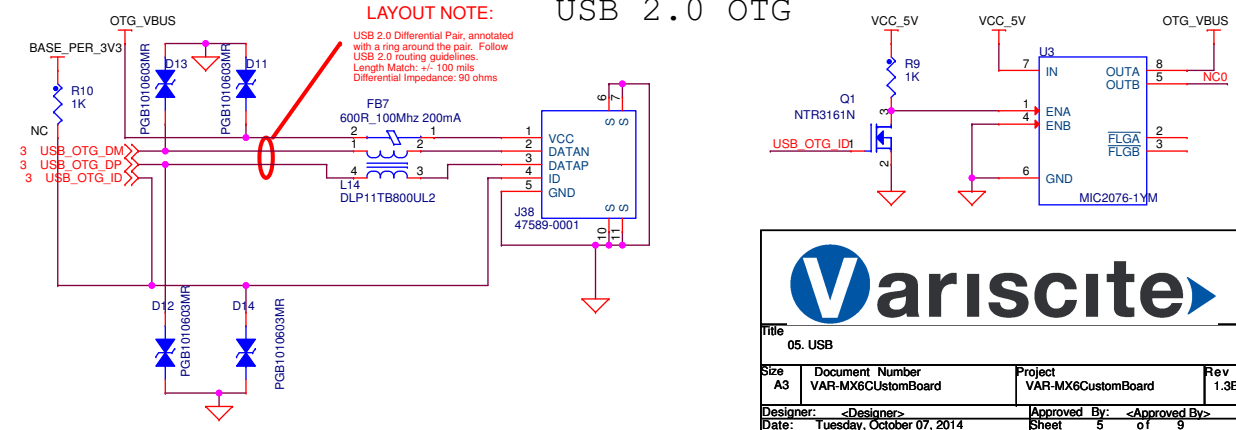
USB 2.0 OTG

LAYOUT NOTE:

USB 2.0 Differential Pair, annotated with a ring around the pair. Follow USB 2.0 routing guidelines.
Length Match: +/- 100 mils
Differential Impedance: 90 ohms

OTG_VBUS
BASE_PER_3V3
R10
1K
NC
D13
PGB1010603MR
D11
PGB1010603MR
FB7
600R_100Mhz 200mA
2 1
2 1
4 3
L14
DLP11TB800UL2
3 USB_OTG_DM
3 USB_OTG_DP
3 USB_OTG_ID
1 VCC
2 DATAN
3 DATAP
4 ID
5 GND
6 7
S S
S S
10 11
J38
47589-0001
D12
PGB1010603MR
D14
PGB1010603MR

VCC_5V
R9
1K
Q1
NTR3161N
USB_OTG_ID
3
1
2
VCC_5V
U3
7 IN
1 ENA
4 ENB
6 GND
OUTA 8
OUTB 5
OTG_VBUS
NC0
$\overline{FLGA}$ 2
$\overline{FLGB}$ 3
MIC2076-1YM

Variscite

Title
05. USB
Size
A3
Document Number
VAR-MX6CUstomBoard
Project
VAR-MX6CustomBoard
Rev
1.3B
Designer: <Designer>
Approved By: <Approved By>
Date: Tuesday, October 07, 2014
Sheet 5 of 9